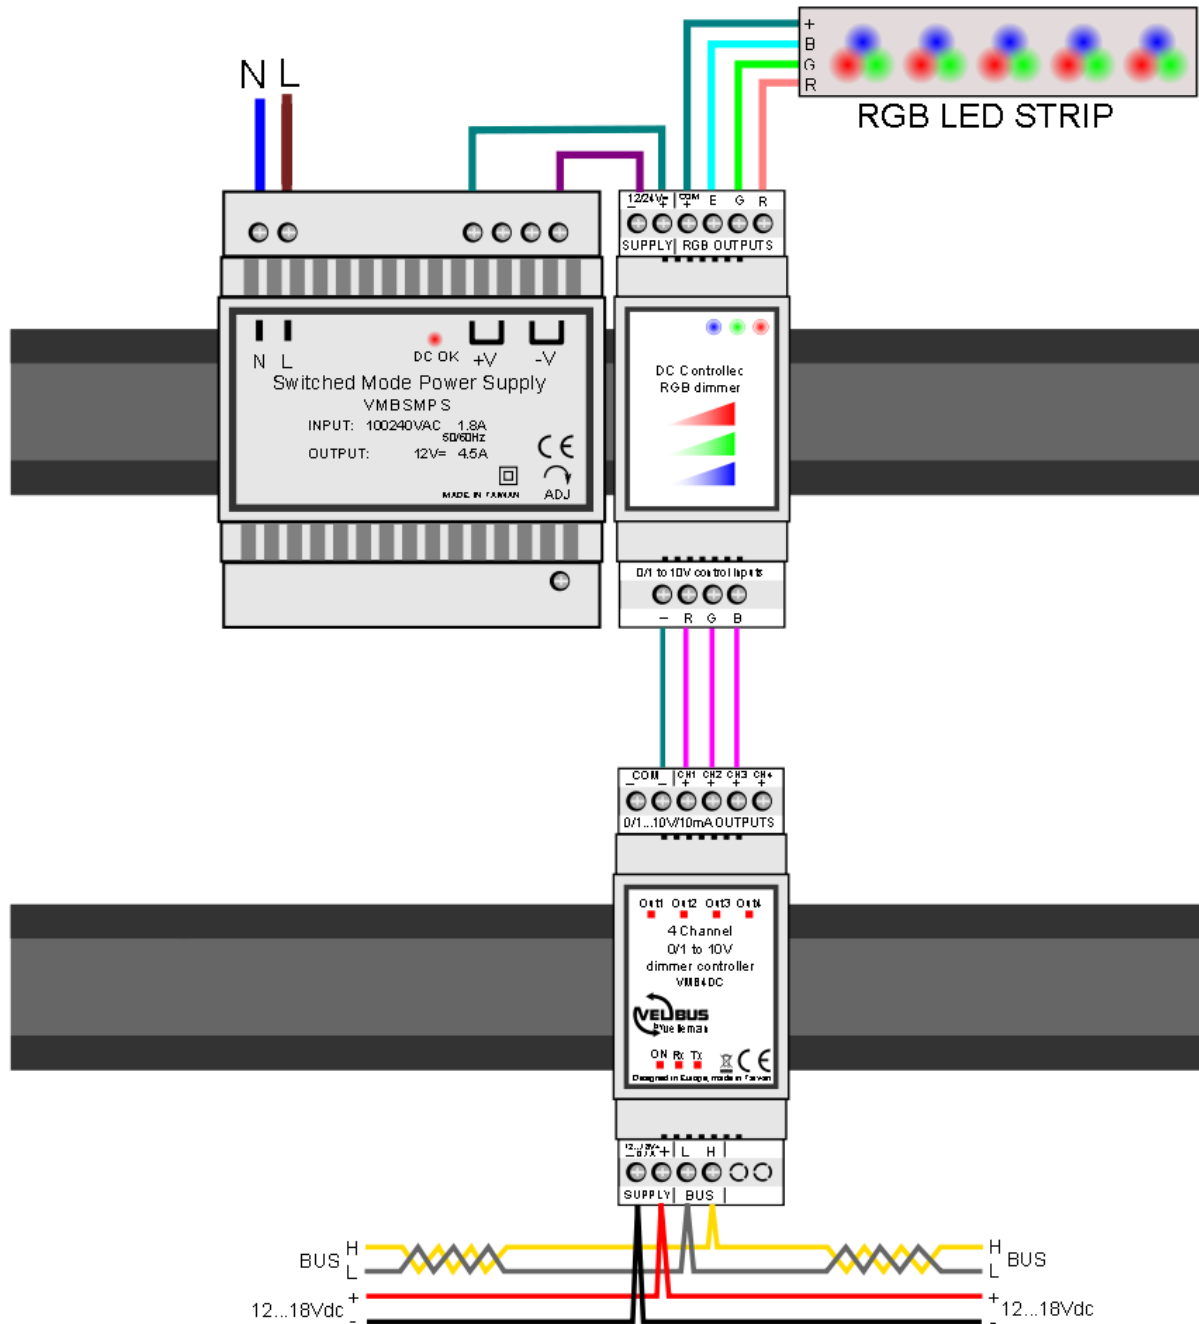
+
B
G
R
RGB LED STRIP

N L

N L
DC OK +V -V
Switched Mode Power Supply
VMBSMPS
INPUT: 100240VAC 1.8A
50/60Hz
OUTPUT: 12V= 4.5A
MADE IN TAIWAN
ADJ

12/24V=
- +
COM
+
E G R
SUPPLY RGB OUTPUTS

DC Controlled
RGB dimmer

0/1 to 10V control inputs
- R G B

COM
- -
CH1 CH2 CH3 CH4
+ + + +
0/1...10V/10mA OUTPUTS

Out1 Out2 Out3 Out4
4 Channel
0/1 to 10V
dimmer controller
VMB4DC
VELBUS
by Velleman
ON Rx Tx
Designed in Europe, made in Taiwan

12...18V=
- 0.1A +
L H
SUPPLY BUS

BUS H
L
12...18Vdc +
-

H
L BUS
+ 12...18Vdc
-